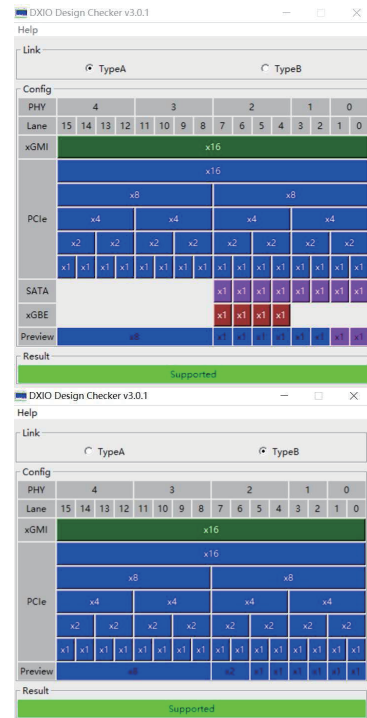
DXIO Design Checker v3.0.1

Help

Link

TypeA TypeB

Config

| PHY | 4 | | | | 3 | | | | 2 | | | | 1 | | 0 | |
|---|---|---|---|---|---|---|---|---|---|---|---|---|---|---|---|---|
| Lane | 15 | 14 | 13 | 12 | 11 | 10 | 9 | 8 | 7 | 6 | 5 | 4 | 3 | 2 | 1 | 0 |
| xGMI | x16 | | | | | | | | | | | | | | | |
| PCIe | x16 | | | | | | | | | | | | | | | |
| | x8 | | | | | | | | x8 | | | | | | | |
| | x4 | | | | x4 | | | | x4 | | | | x4 | | | |
| | x2 | | x2 | | x2 | | x2 | | x2 | | x2 | | x2 | | x2 | |
| | x1 | x1 | x1 | x1 | x1 | x1 | x1 | x1 | x1 | x1 | x1 | x1 | x1 | x1 | x1 | x1 |
| SATA | | | | | | | | | x1 | x1 | x1 | x1 | x1 | x1 | x1 | x1 |
| xGBE | | | | | | | | | x1 | x1 | x1 | x1 | | | | |
| Preview | x8 | | | | | | | | x1 | x1 | x1 | x1 | x1 | x1 | x1 | x1 |

Result

Supported

DXIO Design Checker v3.0.1

Help

Link

TypeA TypeB

Config

| PHY | 4 | | | | 3 | | | | 2 | | | | 1 | | 0 | |
|---|---|---|---|---|---|---|---|---|---|---|---|---|---|---|---|---|
| Lane | 15 | 14 | 13 | 12 | 11 | 10 | 9 | 8 | 7 | 6 | 5 | 4 | 3 | 2 | 1 | 0 |
| xGMI | x16 | | | | | | | | | | | | | | | |
| PCIe | x16 | | | | | | | | | | | | | | | |
| | x8 | | | | | | | | x8 | | | | | | | |
| | x4 | | | | x4 | | | | x4 | | | | x4 | | | |
| | x2 | | x2 | | x2 | | x2 | | x2 | | x2 | | x2 | | x2 | |
| | x1 | x1 | x1 | x1 | x1 | x1 | x1 | x1 | x1 | x1 | x1 | x1 | x1 | x1 | x1 | x1 |
| Preview | x8 | | | | | | | | x2 | | x1 | x1 | x1 | x1 | x1 | x1 |

Result

Supported